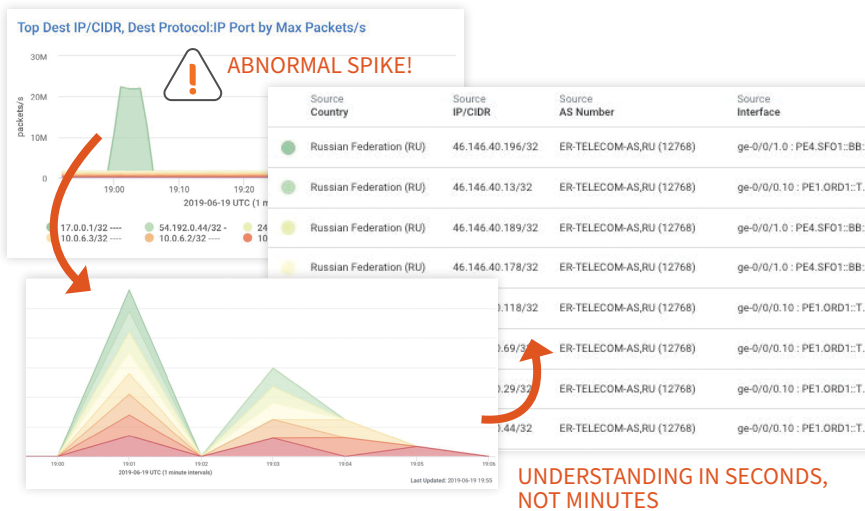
Top Dest IP/CIDR, Dest Protocol:IP Port by Max Packets/s

ABNORMAL SPIKE!

30M
20M
10M
0
packets/s

19:00
19:10
19:20
2019-06-19 UTC (1 m

17.0.0.1/32 ----
54.192.0.44/32 -
24
10.0.6.3/32 ----
10.0.6.2/32 ----
10

| Source Country | Source IP/CIDR | Source AS Number | Source Interface |
|---|---|---|---|
| Russian Federation (RU) | 46.146.40.196/32 | ER-TELECOM-AS,RU (12768) | ge-0/0/1.0 : PE4.SFO1::BB: |
| Russian Federation (RU) | 46.146.40.13/32 | ER-TELECOM-AS,RU (12768) | ge-0/0/0.10 : PE1.ORD1::T. |
| Russian Federation (RU) | 46.146.40.189/32 | ER-TELECOM-AS,RU (12768) | ge-0/0/1.0 : PE4.SFO1::BB: |
| Russian Federation (RU) | 46.146.40.178/32 | ER-TELECOM-AS,RU (12768) | ge-0/0/1.0 : PE4.SFO1::BB: |
| | .118/32 | ER-TELECOM-AS,RU (12768) | ge-0/0/0.10 : PE1.ORD1::T. |
| | .69/32 | ER-TELECOM-AS,RU (12768) | ge-0/0/0.10 : PE1.ORD1::T. |
| | .29/32 | ER-TELECOM-AS,RU (12768) | ge-0/0/0.10 : PE1.ORD1::T. |
| | .44/32 | ER-TELECOM-AS,RU (12768) | ge-0/0/0.10 : PE1.ORD1::T. |

19:00
19:01
19:02
19:03
19:04
19:05
19:06
2019-06-19 UTC (1 minute intervals)
Last Updated: 2019-06-19 19:55

UNDERSTANDING IN SECONDS, NOT MINUTES